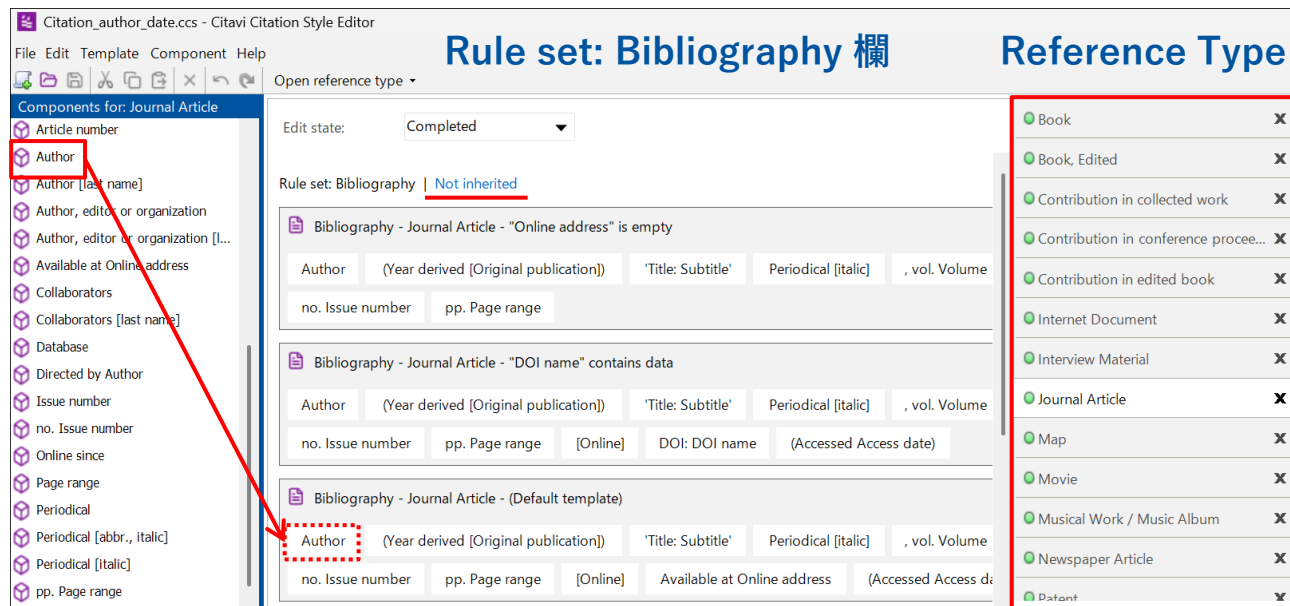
Citation_author_date.ccs - Citavi Citation Style Editor

File Edit Template Component Help

Rule set: Bibliography 欄

Reference Type

Open reference type

Components for: Journal Article

Article number
Author
Author [last name]
Author, editor or organization
Author, editor or organization [l...
Available at Online address
Collaborators
Collaborators [last name]
Database
Directed by Author
Issue number
no. Issue number
Online since
Page range
Periodical
Periodical [abbr., italic]
Periodical [italic]
pp. Page range

Edit state: Completed

Rule set: Bibliography | Not inherited

Bibliography - Journal Article - "Online address" is empty

| Author | (Year derived [Original publication]) | 'Title: Subtitle' | Periodical [italic] | , vol. Volume |
| no. Issue number | pp. Page range | | | |

Bibliography - Journal Article - "DOI name" contains data

| Author | (Year derived [Original publication]) | 'Title: Subtitle' | Periodical [italic] | , vol. Volume |
| no. Issue number | pp. Page range | [Online] | DOI: DOI name | (Accessed Access date) |

Bibliography - Journal Article - (Default template)

| Author | (Year derived [Original publication]) | 'Title: Subtitle' | Periodical [italic] | , vol. Volume |
| no. Issue number | pp. Page range | [Online] | Available at Online address | (Accessed Access da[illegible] |

Book
Book, Edited
Contribution in collected work
Contribution in conference procee...
Contribution in edited book
Internet Document
Interview Material
Journal Article
Map
Movie
Musical Work / Music Album
Newspaper Article
Patent